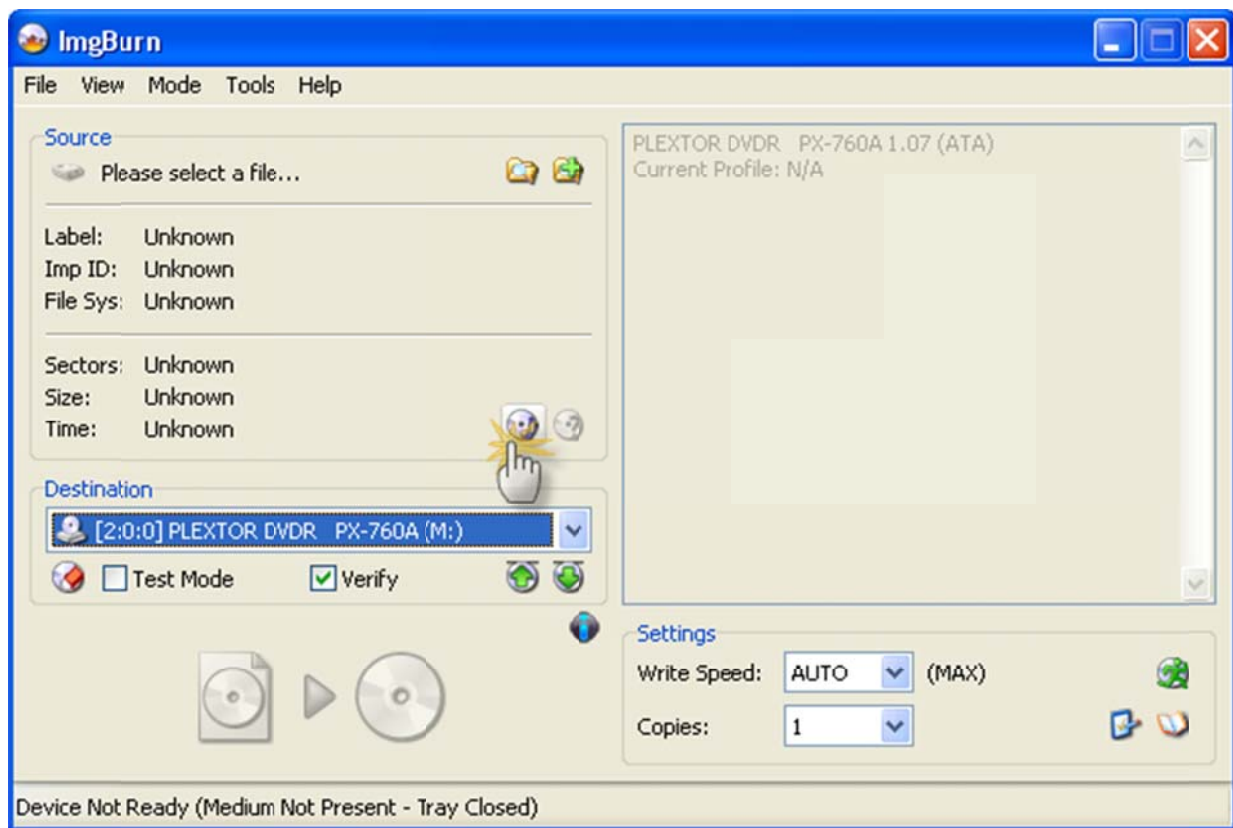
ImgBurn

File View Mode Tools Help

Source
Please select a file...

Label: Unknown
Imp ID: Unknown
File Sys: Unknown

Sectors: Unknown
Size: Unknown
Time: Unknown

Destination
[2:0:0] PLEXTOR DVDR PX-760A (M:)
Test Mode
Verify

PLEXTOR DVDR PX-760A 1.07 (ATA)
Current Profile: N/A

Settings
Write Speed: AUTO (MAX)
Copies: 1

Device Not Ready (Medium Not Present - Tray Closed)